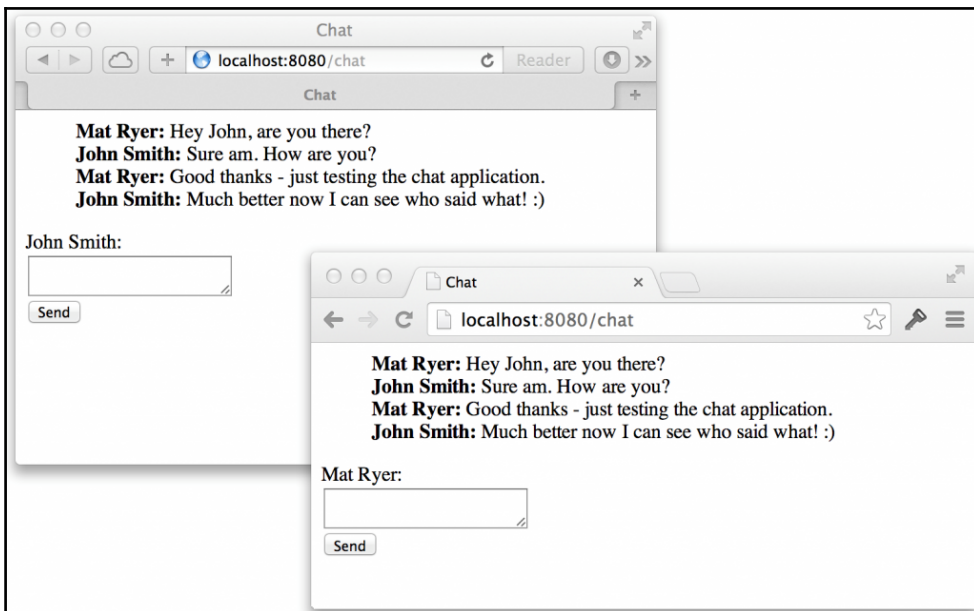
Chat

localhost:8080/chat

Reader

Chat

**Mat Ryer:** Hey John, are you there?
**John Smith:** Sure am. How are you?
**Mat Ryer:** Good thanks - just testing the chat application.
**John Smith:** Much better now I can see who said what! :)

John Smith:

Send

Chat

localhost:8080/chat

**Mat Ryer:** Hey John, are you there?
**John Smith:** Sure am. How are you?
**Mat Ryer:** Good thanks - just testing the chat application.
**John Smith:** Much better now I can see who said what! :)

Mat Ryer:

Send